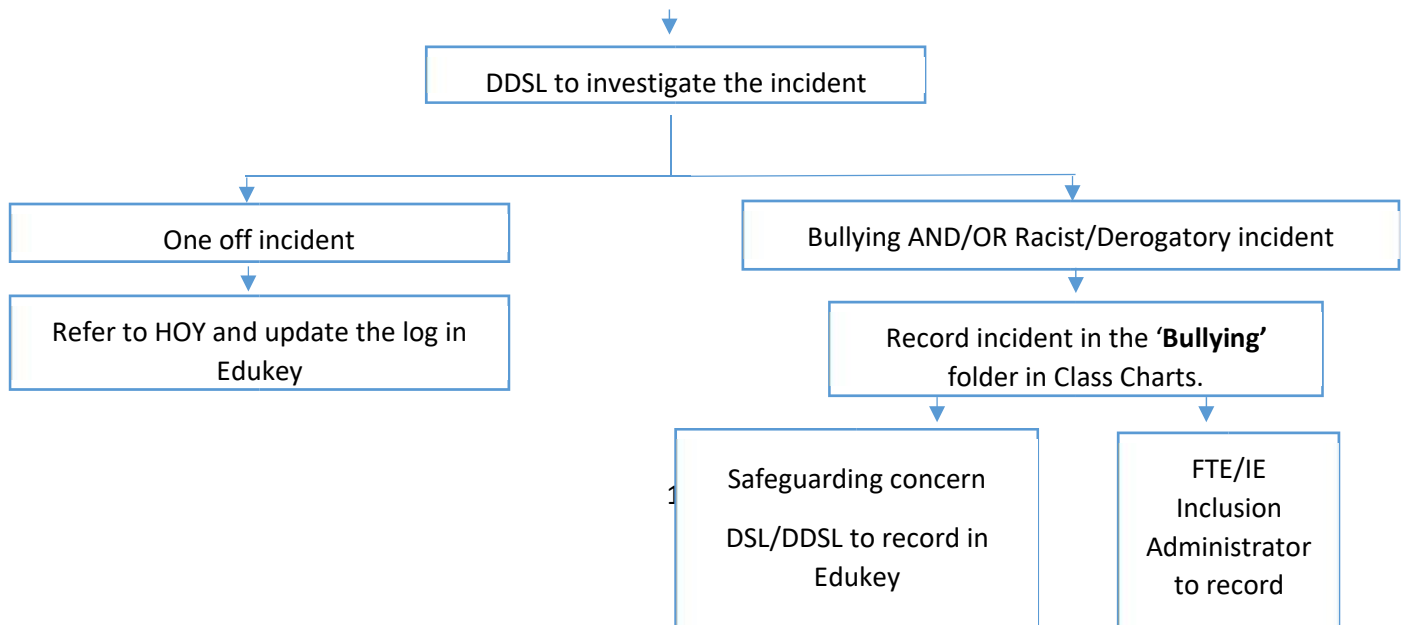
DDSL to investigate the incident

One off incident

Refer to HOY and update the log in Edukey

Bullying AND/OR Racist/Derogatory incident

Record incident in the '**Bullying'** folder in Class Charts.

Safeguarding concern

DSL/DDSL to record in Edukey

FTE/IE Inclusion Administrator to record

1